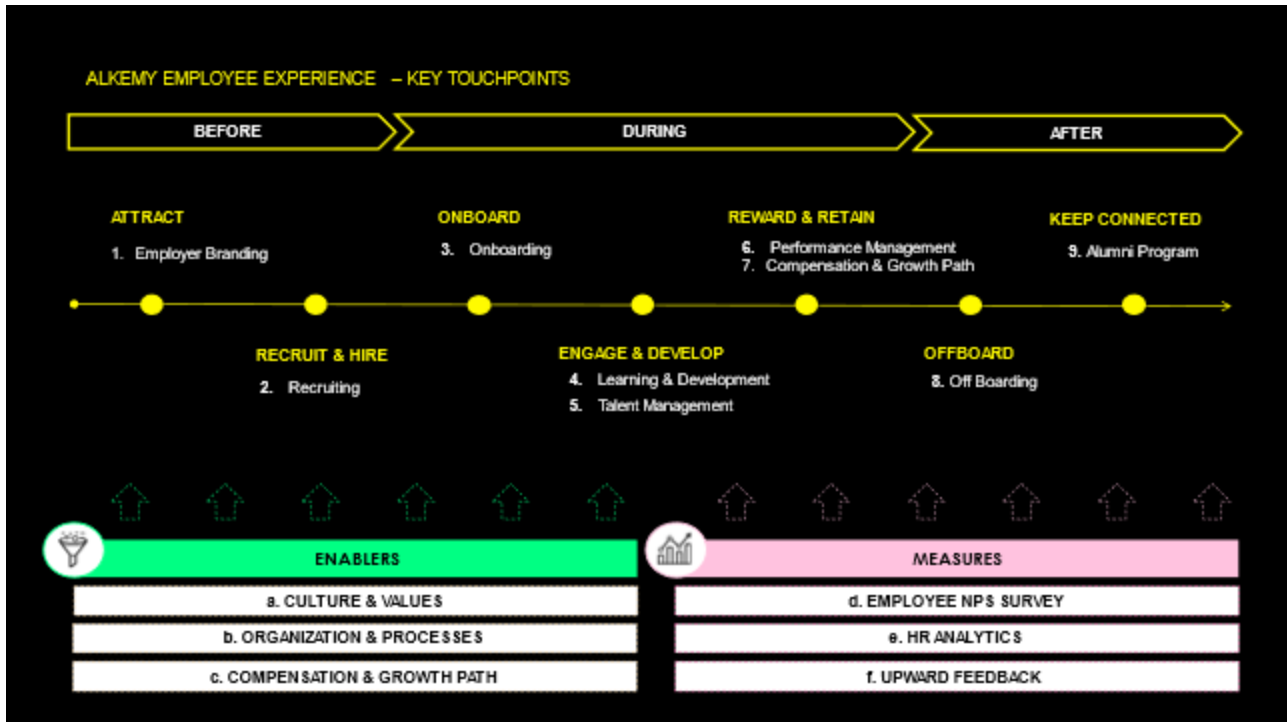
ALKEMY EMPLOYEE EXPERIENCE – KEY TOUCHPOINTS

BEFORE

DURING

AFTER

ATTRACT
1. Employer Branding

ONBOARD
3. Onboarding

REWARD & RETAIN
6. Performance Management
7. Compensation & Growth Path

KEEP CONNECTED
9. Alumni Program

RECRUIT & HIRE
2. Recruiting

ENGAGE & DEVELOP
4. Learning & Development
5. Talent Management

OFFBOARD
8. Off Boarding

ENABLERS

a. CULTURE & VALUES

b. ORGANIZATION & PROCESSES

c. COMPENSATION & GROWTH PATH

MEASURES

d. EMPLOYEE NPS SURVEY

e. HR ANALYTICS

f. UPWARD FEEDBACK